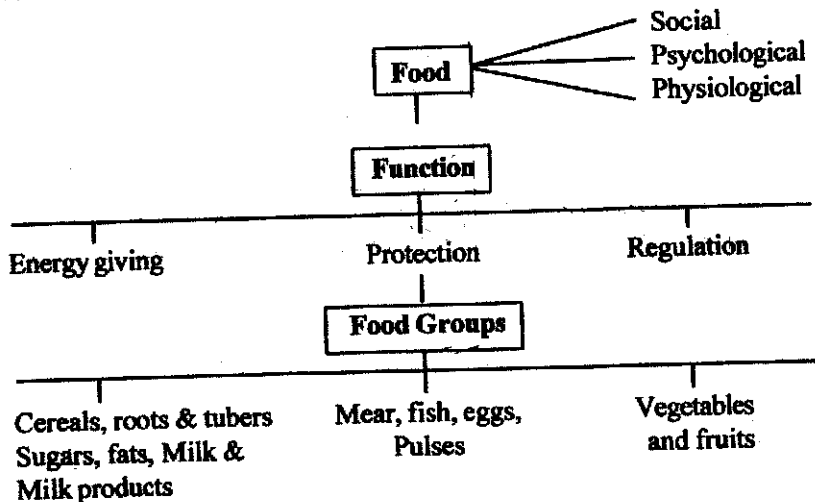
Food

Social
Psychological
Physiological

Function

Energy giving

Protection

Regulation

Food Groups

Cereals, roots & tubers Sugars, fats, Milk & Milk products

Mear, fish, eggs, Pulses

Vegetables and fruits